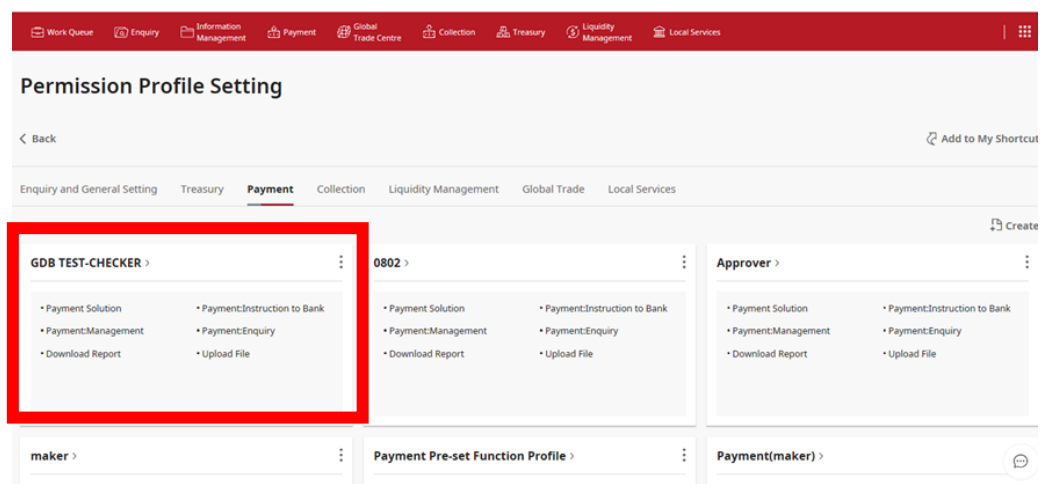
Work Queue Enquiry Information Management Payment Global Trade Centre Collection Treasury Liquidity Management Local Services

Permission Profile Setting

Back

Add to My Shortcut

Enquiry and General Setting Treasury Payment Collection Liquidity Management Global Trade Local Services

Create

GDB TEST-CHECKER >

• Payment Solution
• Payment:Instruction to Bank
• Payment:Management
• Payment:Enquiry
• Download Report
• Upload File

0802 >

• Payment Solution
• Payment:Instruction to Bank
• Payment:Management
• Payment:Enquiry
• Download Report
• Upload File

Approver >

• Payment Solution
• Payment:Instruction to Bank
• Payment:Management
• Payment:Enquiry
• Download Report
• Upload File

maker >

Payment Pre-set Function Profile >

Payment(maker) >